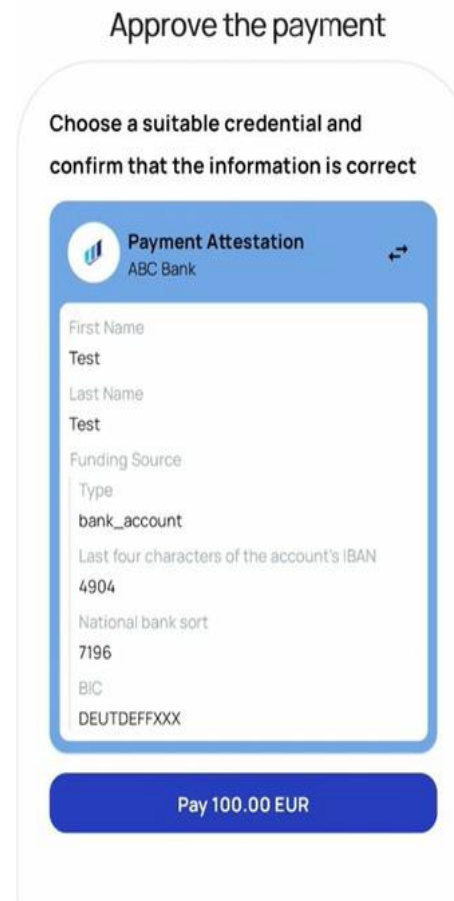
Approve the payment

Choose a suitable credential and confirm that the information is correct

Payment Attestation
ABC Bank

First Name
Test
Last Name
Test
Funding Source
Type
bank_account
Last four characters of the account's IBAN
4904
National bank sort
7196
BIC
DEUTDEFFXXX

Pay 100.00 EUR